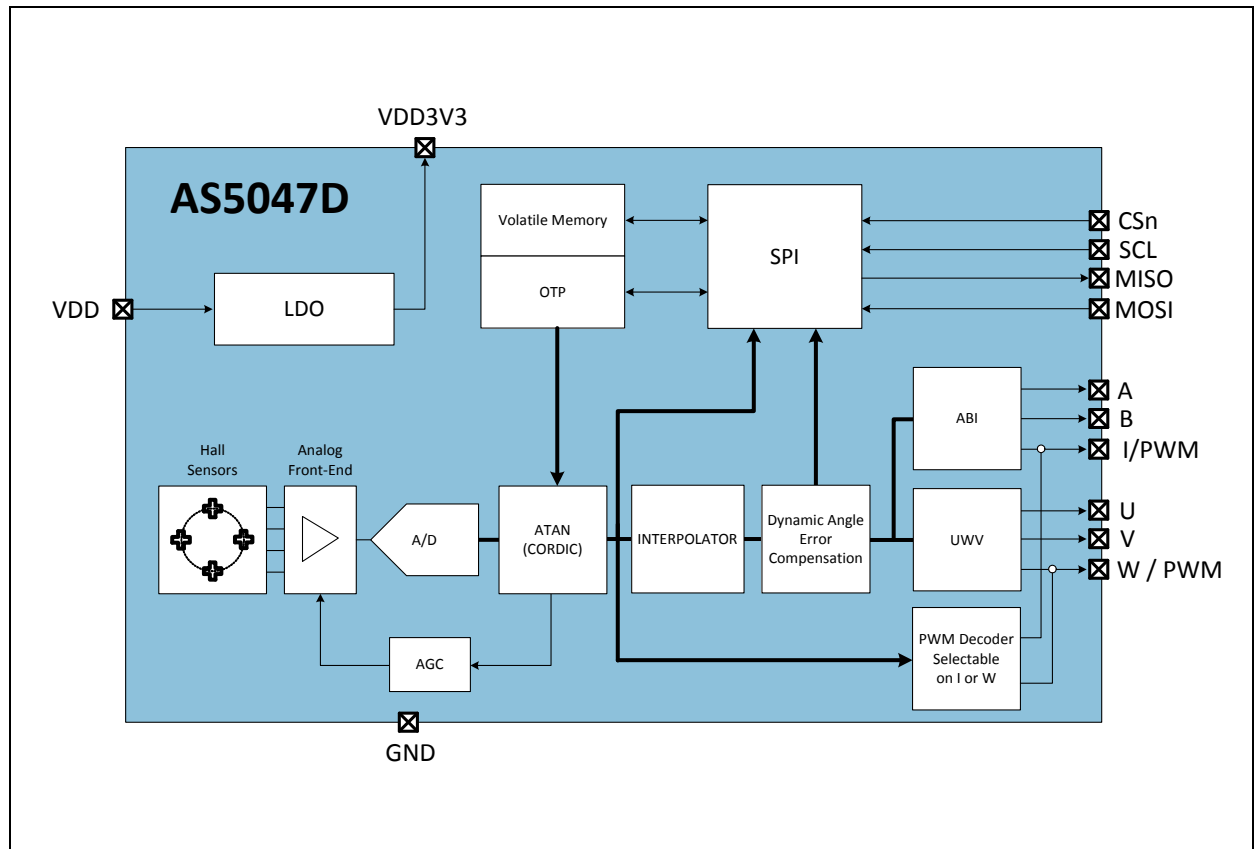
VDD3V3

AS5047D

Volatile Memory

OTP

SPI

CSn
SCL
MISO
MOSI

VDD

LDO

ABI

A
B
I/PWM

Hall Sensors

Analog Front-End

A/D

ATAN (CORDIC)

INTERPOLATOR

Dynamic Angle Error Compensation

UWV

U
V
W / PWM

AGC

PWM Decoder Selectable on I or W

GND